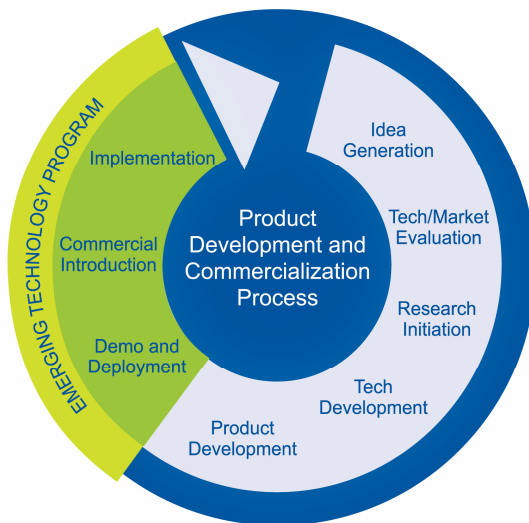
EMERGING TECHNOLOGY PROGRAM

Implementation

Commercial Introduction

Demo and Deployment

Product Development and Commercialization Process

Idea Generation

Tech/Market Evaluation

Research Initiation

Tech Development

Product Development